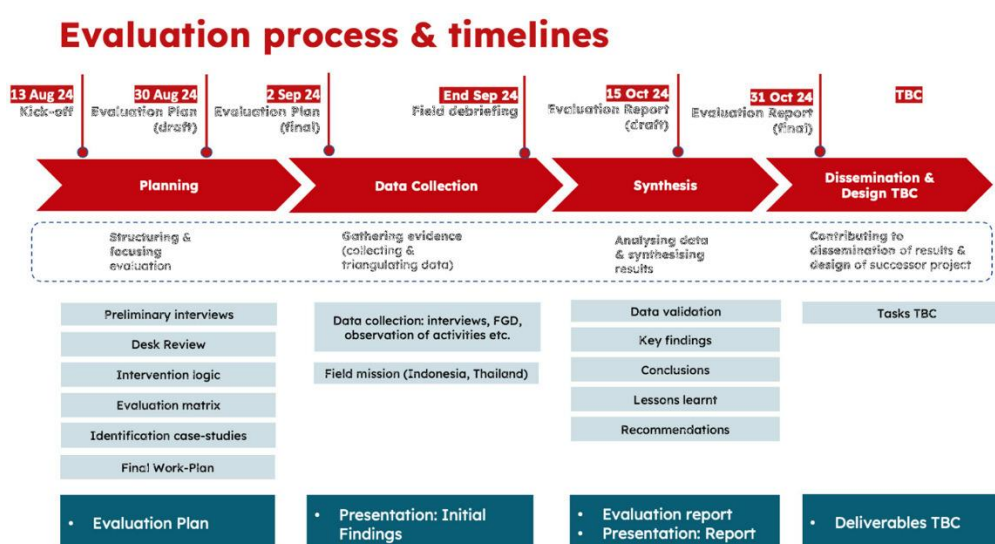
Evaluation process & timelines

13 Aug 24
Kick-off

30 Aug 24
Evaluation Plan (draft)

2 Sep 24
Evaluation Plan (final)

End Sep 24
Field debriefing

15 Oct 24
Evaluation Report (draft)

31 Oct 24
Evaluation Report (final)

TBC

Planning

Data Collection

Synthesis

Dissemination & Design TBC

Structuring & focusing evaluation

Gathering evidence (collecting & triangulating data)

Analysing data & synthesising results

Contributing to dissemination of results & design of successor project

Preliminary interviews

Desk Review

Intervention logic

Evaluation matrix

Identification case-studies

Final Work-Plan

Data collection: interviews, FGD, observation of activities etc.

Field mission (Indonesia, Thailand)

Data validation

Key findings

Conclusions

Lessons learnt

Recommendations

Tasks TBC

• Evaluation Plan

• Presentation: Initial Findings

• Evaluation report
• Presentation: Report

• Deliverables TBC